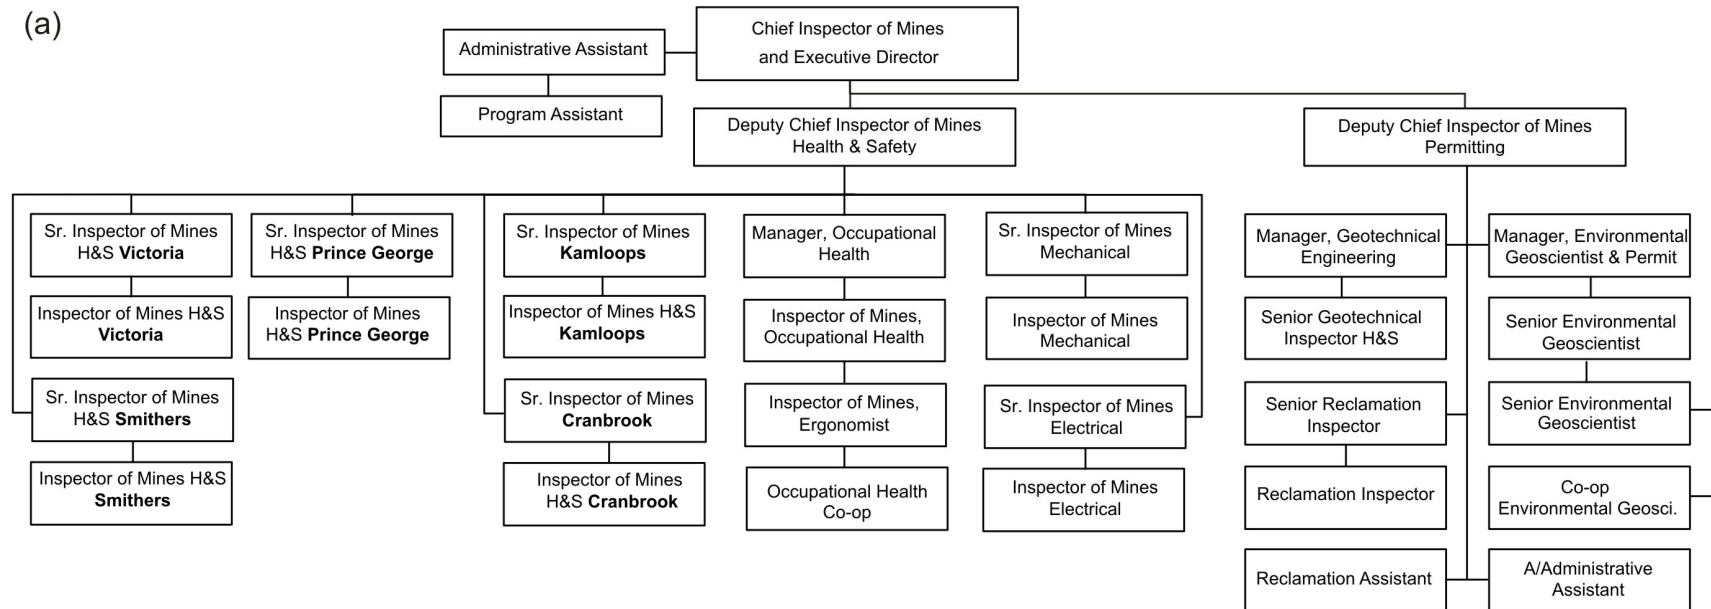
(a)

Chief Inspector of Mines and Executive Director

Administrative Assistant

Program Assistant

Deputy Chief Inspector of Mines Health & Safety

Deputy Chief Inspector of Mines Permitting

Sr. Inspector of Mines H&S **Victoria**

Inspector of Mines H&S **Victoria**

Sr. Inspector of Mines H&S **Smithers**

Inspector of Mines H&S **Smithers**

Sr. Inspector of Mines H&S **Prince George**

Inspector of Mines H&S **Prince George**

Sr. Inspector of Mines **Kamloops**

Inspector of Mines H&S **Kamloops**

Sr. Inspector of Mines **Cranbrook**

Inspector of Mines H&S **Cranbrook**

Manager, Occupational Health

Inspector of Mines, Occupational Health

Inspector of Mines, Ergonomist

Occupational Health Co-op

Sr. Inspector of Mines Mechanical

Inspector of Mines Mechanical

Sr. Inspector of Mines Electrical

Inspector of Mines Electrical

Manager, Geotechnical Engineering

Senior Geotechnical Inspector H&S

Senior Reclamation Inspector

Reclamation Inspector

Reclamation Assistant

Manager, Environmental Geoscientist & Permit

Senior Environmental Geoscientist

Senior Environmental Geoscientist

Co-op Environmental Geosci.

A/Administrative Assistant